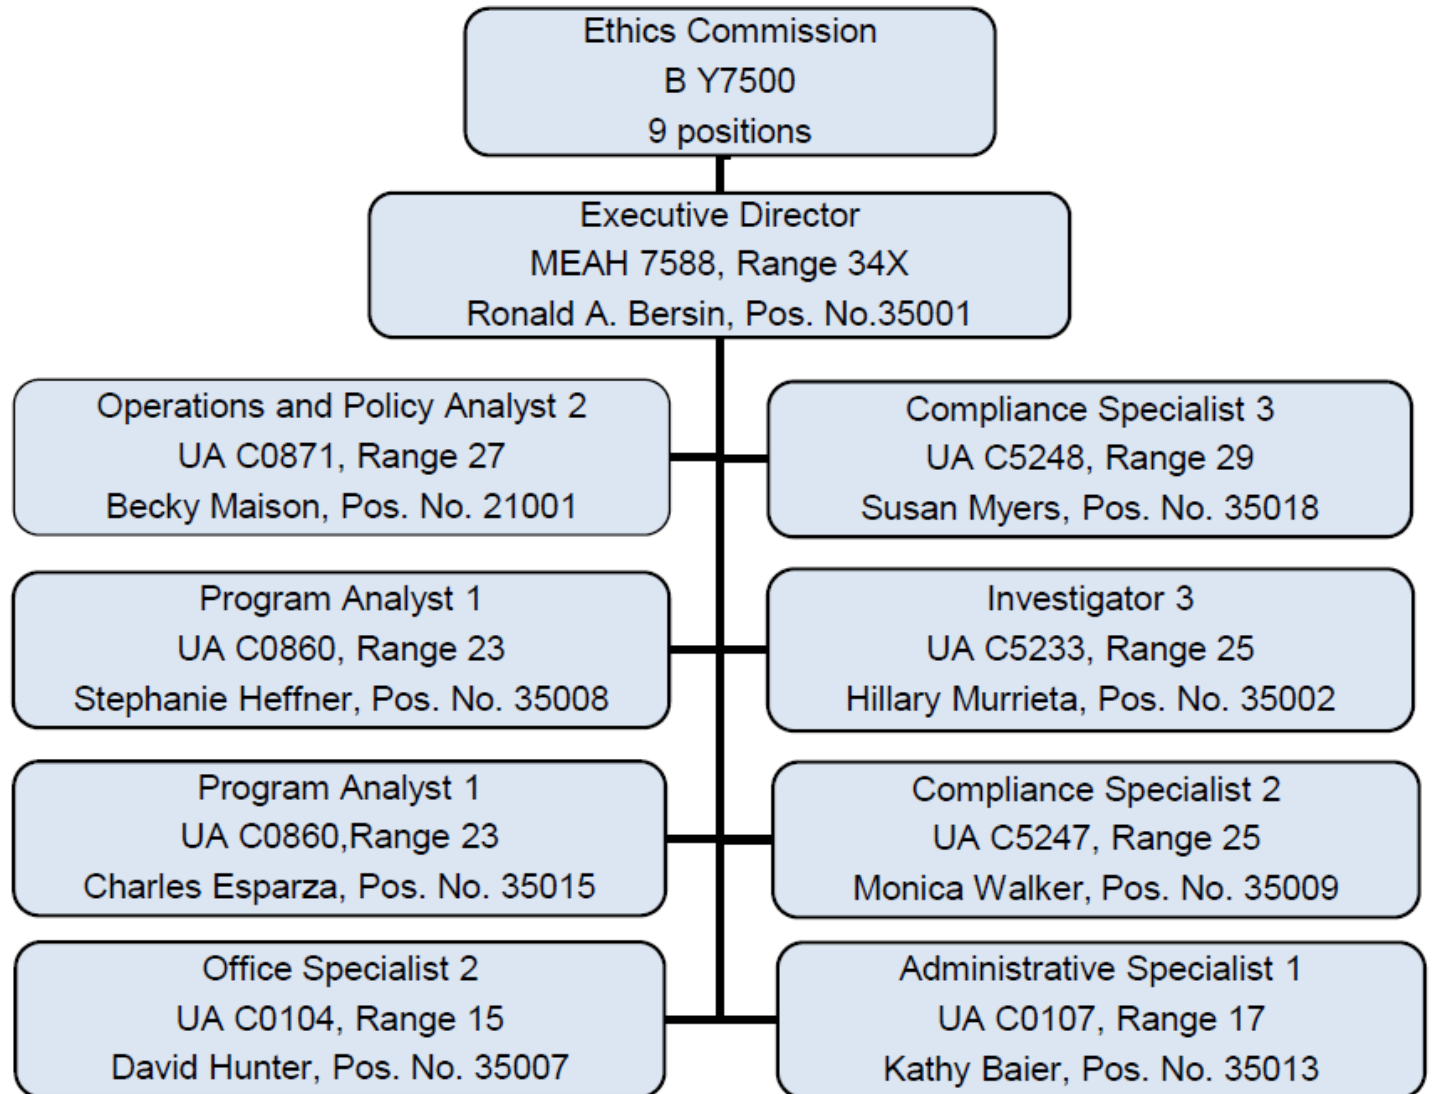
Ethics Commission
B Y7500
9 positions

Executive Director
MEAH 7588, Range 34X
Ronald A. Bersin, Pos. No.35001

Operations and Policy Analyst 2
UA C0871, Range 27
Becky Maison, Pos. No. 21001

Compliance Specialist 3
UA C5248, Range 29
Susan Myers, Pos. No. 35018

Program Analyst 1
UA C0860, Range 23
Stephanie Heffner, Pos. No. 35008

Investigator 3
UA C5233, Range 25
Hillary Murrieta, Pos. No. 35002

Program Analyst 1
UA C0860,Range 23
Charles Esparza, Pos. No. 35015

Compliance Specialist 2
UA C5247, Range 25
Monica Walker, Pos. No. 35009

Office Specialist 2
UA C0104, Range 15
David Hunter, Pos. No. 35007

Administrative Specialist 1
UA C0107, Range 17
Kathy Baier, Pos. No. 35013